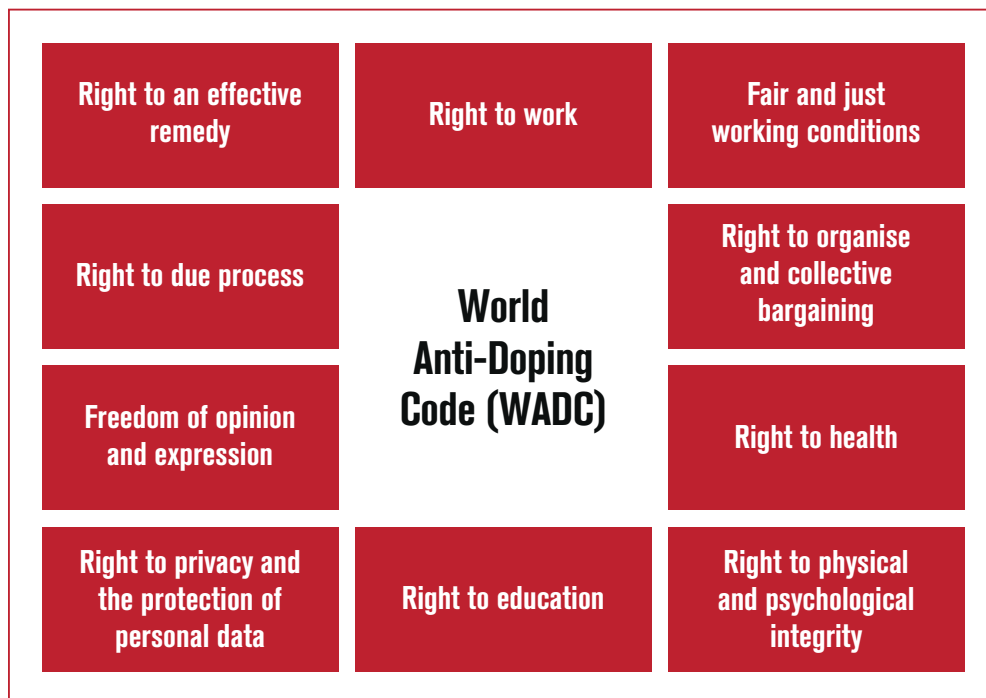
Right to an effective remedy

Right to work

Fair and just working conditions

Right to due process

World Anti-Doping Code (WADC)

Right to organise and collective bargaining

Freedom of opinion and expression

Right to health

Right to privacy and the protection of personal data

Right to education

Right to physical and psychological integrity